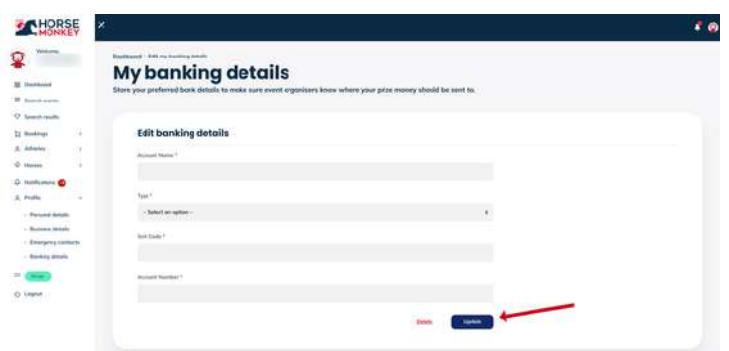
HORSE MONKEY

Welcome,

Dashboard
Search events
Search results
Bookings
Athletes
Horses
Notifications
Profile
- Personal details
- Business details
- Emergency contacts
- Banking details
Logout

Dashboard · Edit my banking details

My banking details

Store your preferred bank details to make sure event organisers know where your prize money should be sent to.

Edit banking details

Account Name *

Type *
- Select an option -

Sort Code *

Account Number *

Delete
Update